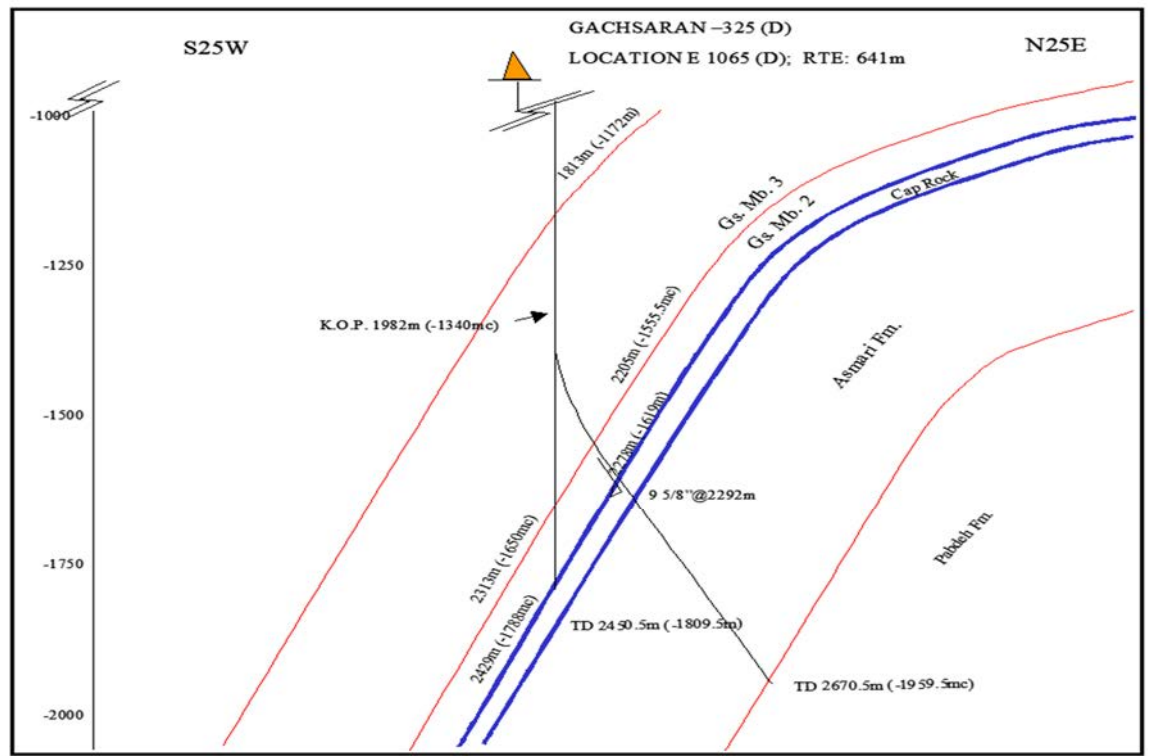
GACHSARAN –325 (D)
LOCATION E 1065 (D); RTE: 641m

S25W

N25E

-1000

-1250

-1500

-1750

-2000

1813m (-1172m)

Gs. Mb. 3

Gs. Mb. 2

Cap Rock

K.O.P. 1982m (-1340mc)

2205m (-1555.5mc)

Asmari Fm.

2278m (-1619m)

9 5/8"@2292m

Pabdeh Fm.

2313m (-1650mc)

2429m (-1788mc)

TD 2450.5m (-1809.5m)

TD 2670.5m (-1959.5mc)